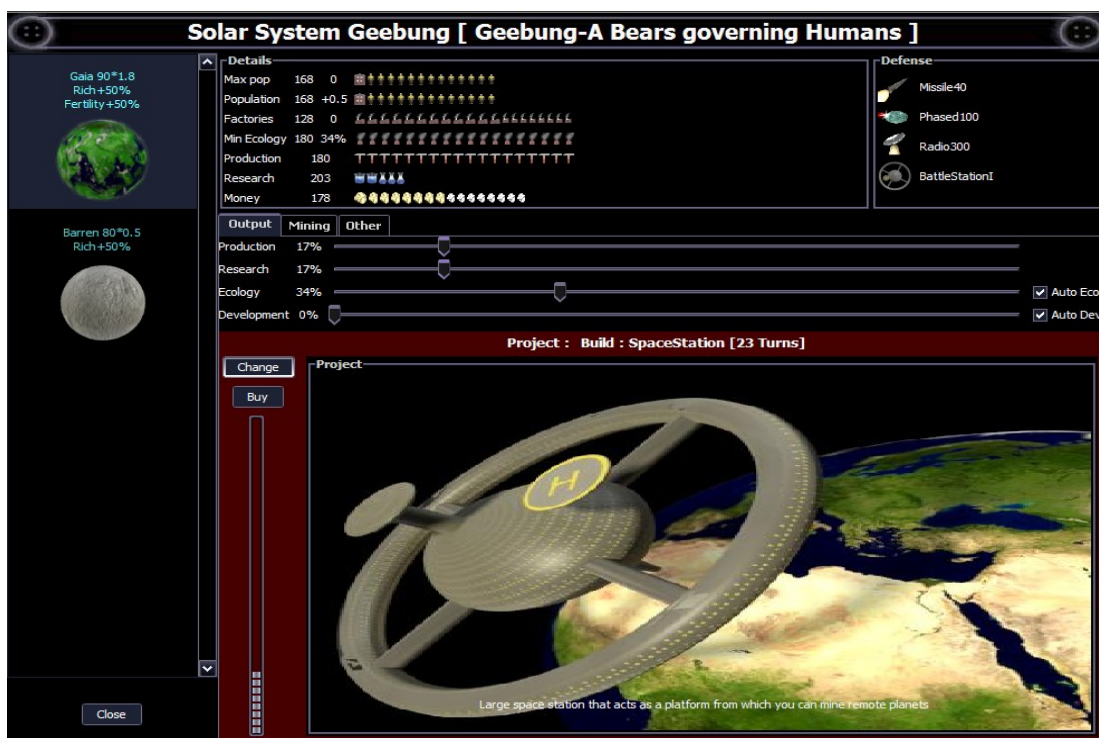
Solar System Geebung [ Geebung-A Bears governing Humans ]

Gaia 90*1.8
Rich+50%
Fertility+50%

Barren 80*0.5
Rich+50%

Close

Details

| | | |
|---|---|---|
| Max pop | 168 | 0 |
| Population | 168 | +0.5 |
| Factories | 128 | 0 |
| Min Ecology | 180 | 34% |
| Production | 180 | |
| Research | 203 | |
| Money | 178 | |

Defense

Missile40

Phased100

Radio300

BattleStationI

Output | Mining | Other

Production 17%

Research 17%

Ecology 34%

Development 0%

Auto Eco

Auto Dev

Project : Build : SpaceStation [23 Turns]

Change

Buy

Project

H

Large space station that acts as a platform from which you can mine remote planets